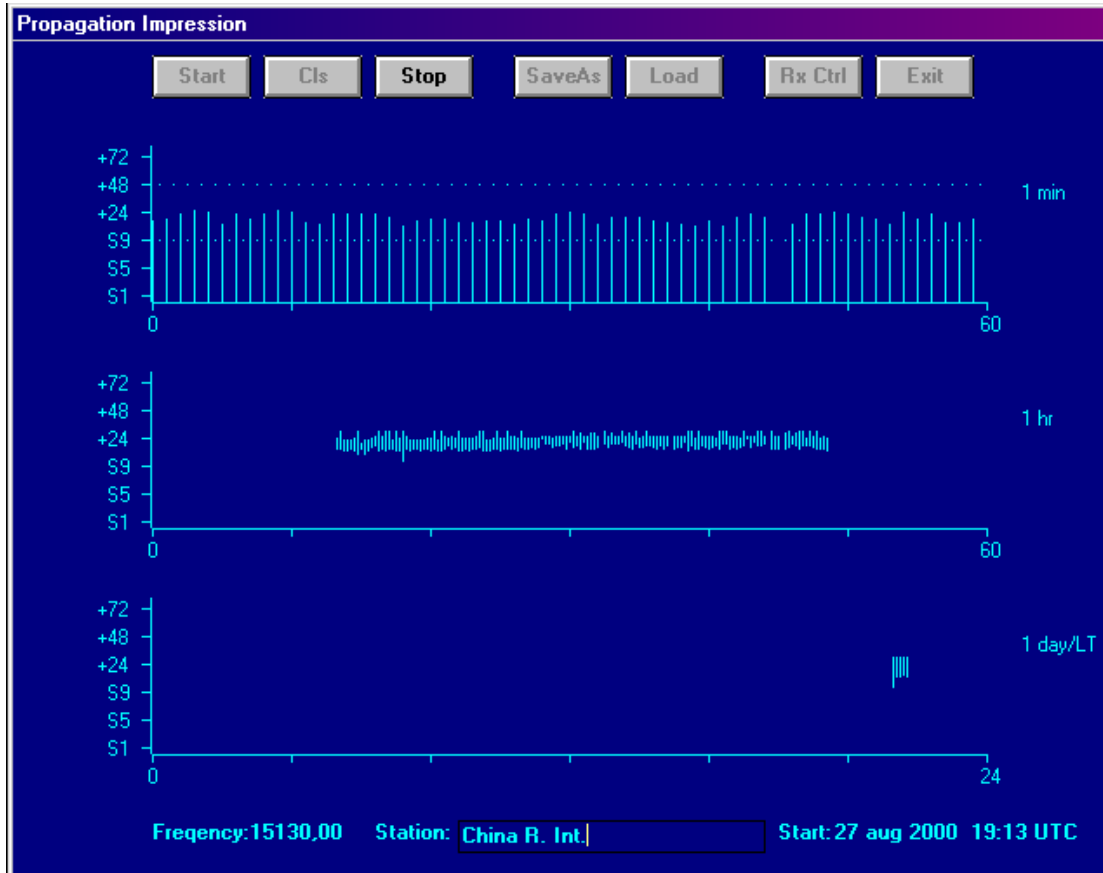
Propagation Impression

Start Cls Stop SaveAs Load Rx Ctrl Exit

+72
+48
+24
S9
S5
S1
0
60
1 min

+72
+48
+24
S9
S5
S1
0
60
1 hr

+72
+48
+24
S9
S5
S1
0
24
1 day/LT

Freqency:15130,00 Station: China R. Int. Start: 27 aug 2000 19:13 UTC